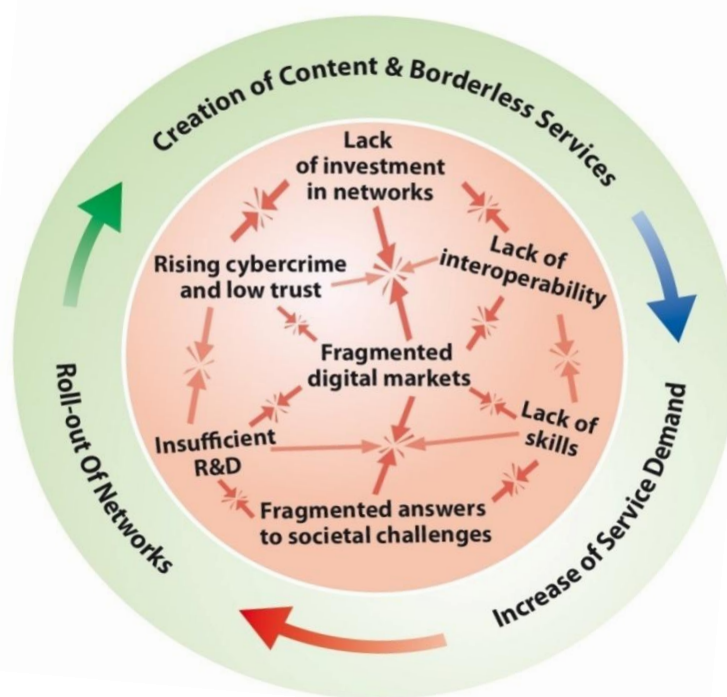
Creation of Content & Borderless Services

Increase of Service Demand

Roll-out Of Networks

Lack of investment in networks

Lack of interoperability

Rising cybercrime and low trust

Fragmented digital markets

Lack of skills

Insufficient R&D

Fragmented answers to societal challenges